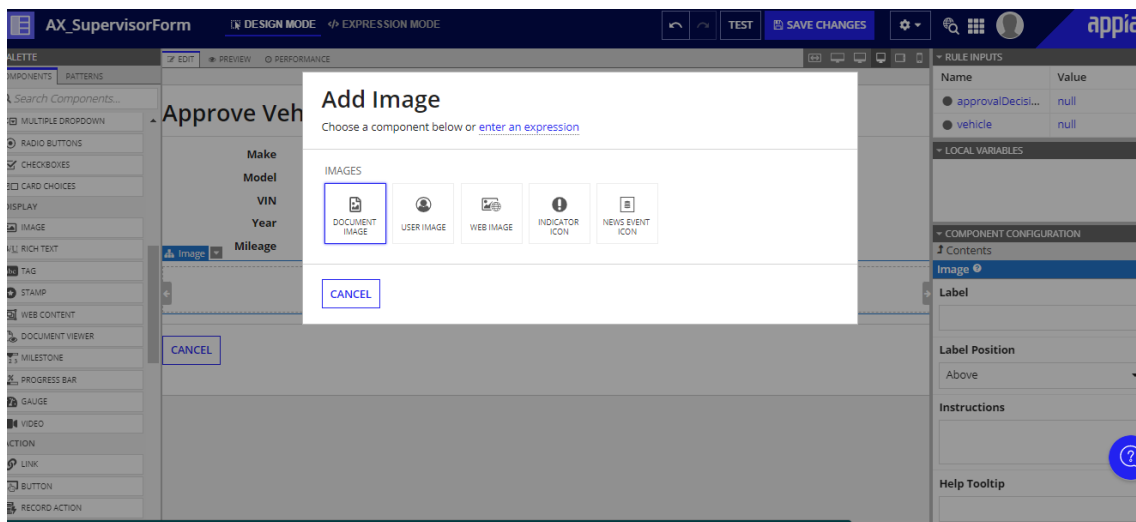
AX_SupervisorForm
DESIGN MODE
</> EXPRESSION MODE
TEST
SAVE CHANGES
appia

ALETTE
OMPONENTS PATTERNS
Search Components...
MULTIPLE DROPDOWN
RADIO BUTTONS
CHECKBOXES
CARD CHOICES
ISPLAY
IMAGE
RICH TEXT
TAG
STAMP
WEB CONTENT
DOCUMENT VIEWER
MILESTONE
PROGRESS BAR
GAUGE
VIDEO
CTION
LINK
BUTTON
RECORD ACTION

EDIT
PREVIEW
PERFORMANCE

Approve Veh
Make
Model
VIN
Year
Mileage
Image
CANCEL

Add Image
Choose a component below or enter an expression
IMAGES
DOCUMENT IMAGE
USER IMAGE
WEB IMAGE
INDICATOR ICON
NEWS EVENT ICON
CANCEL

RULE INPUTS
| Name | Value |
|---|---|
| approvalDecisi... | null |
| vehicle | null |

LOCAL VARIABLES
COMPONENT CONFIGURATION
Contents
Image
Label
Label Position
Above
Instructions
Help Tooltip